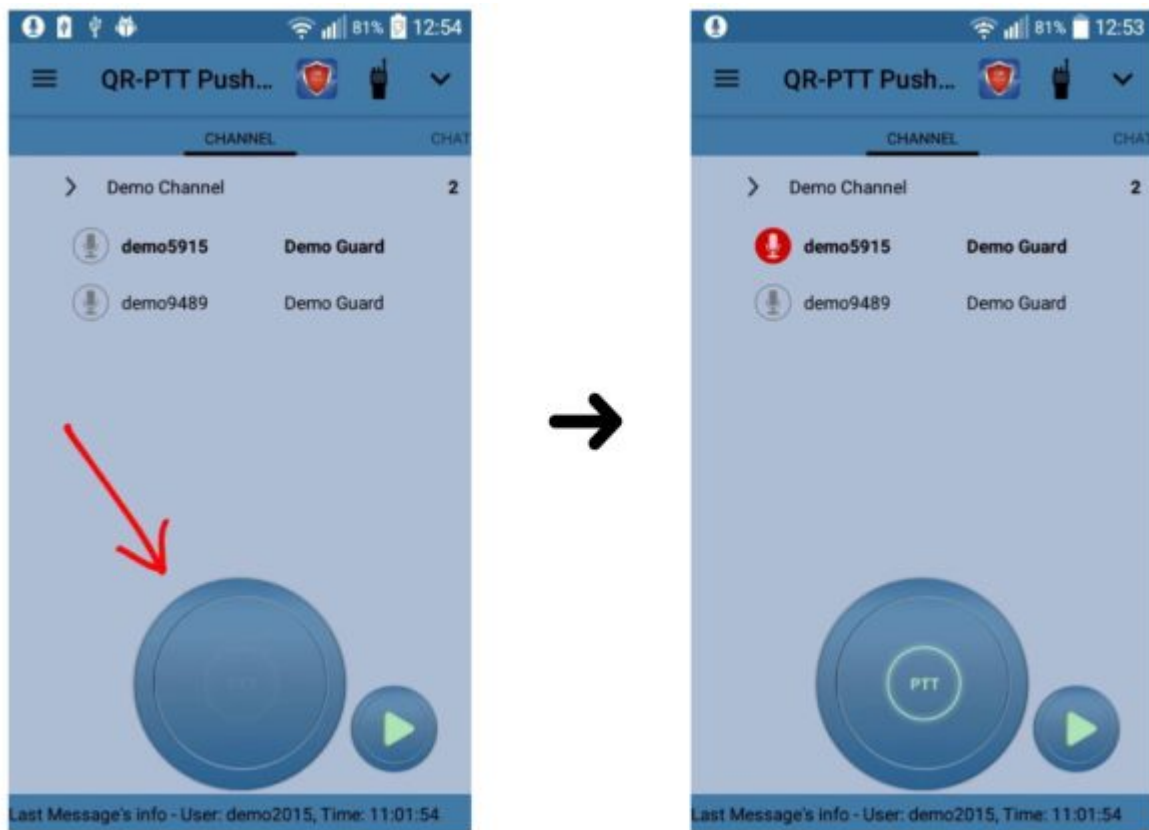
81% 12:54

QR-PTT Push...

CHANNEL CHAT

Demo Channel 2

demo5915 Demo Guard

demo9489 Demo Guard

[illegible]

Last Message's info - User: demo2015, Time: 11:01:54

81% 12:53

QR-PTT Push...

CHANNEL CHAT

Demo Channel 2

demo5915 Demo Guard

demo9489 Demo Guard

PTT

Last Message's info - User: demo2015, Time: 11:01:54